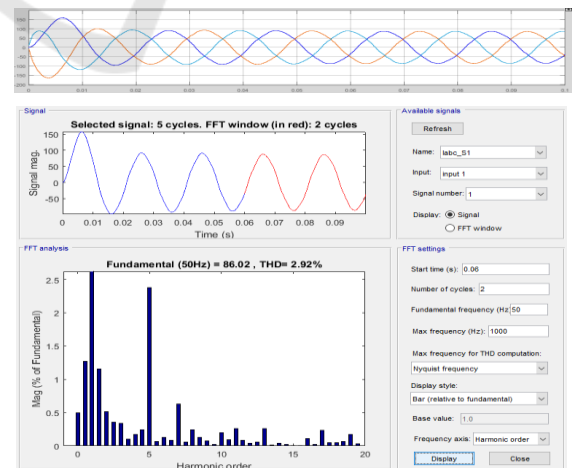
Signal

Selected signal: 5 cycles. FFT window (in red): 2 cycles

150
100
50
0

Signal mag.

0 0.01 0.02 0.03 0.04 0.05 0.06 0.07 0.08 0.09

Time (s)

Available signals

Refresh

Name: Iabc_S1

Input: input 1

Signal number: 1

Display: Signal

FFT window

FFT analysis

Fundamental (50Hz) = 86.02 , THD= 2.92%

2.5
2
1.5
1
0.5
0

Mag (% of Fundamental)

0 5 10 15 20

Harmonic order

FFT settings

Start time (s): 0.06

Number of cycles: 2

Fundamental frequency (Hz 50

Max frequency (Hz): 1000

Max frequency for THD computation:

Nyquist frequency

Display style:

Bar (relative to fundamental)

Base value: 1.0

Frequency axis: Harmonic order

Display

Close